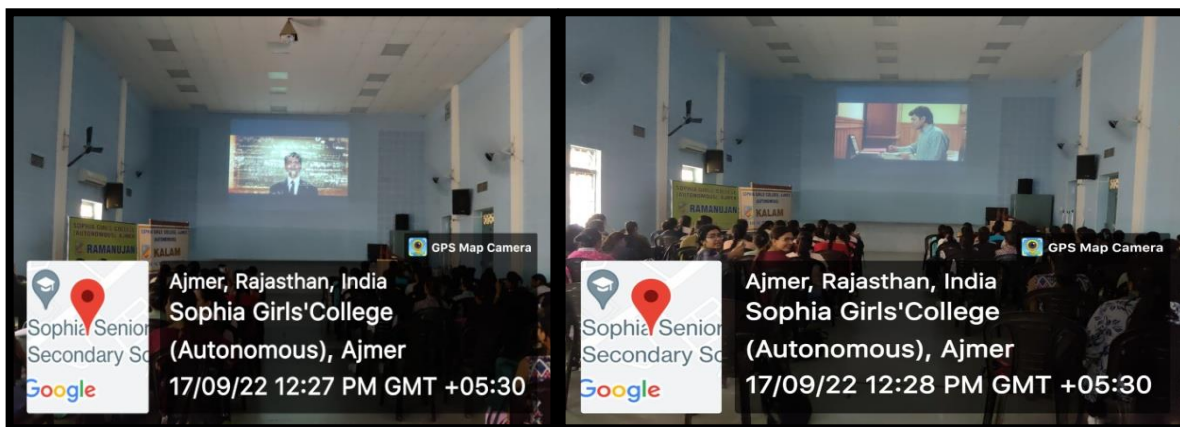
RAMANUJAN
KALAM
GPS Map Camera
Sophia Senior Secondary Sc
Google
Ajmer, Rajasthan, India
Sophia Girls'College (Autonomous), Ajmer
17/09/22 12:27 PM GMT +05:30

RAMANUJAN
KALAM
GPS Map Camera
Sophia Senior Secondary Sc
Google
Ajmer, Rajasthan, India
Sophia Girls'College (Autonomous), Ajmer
17/09/22 12:28 PM GMT +05:30